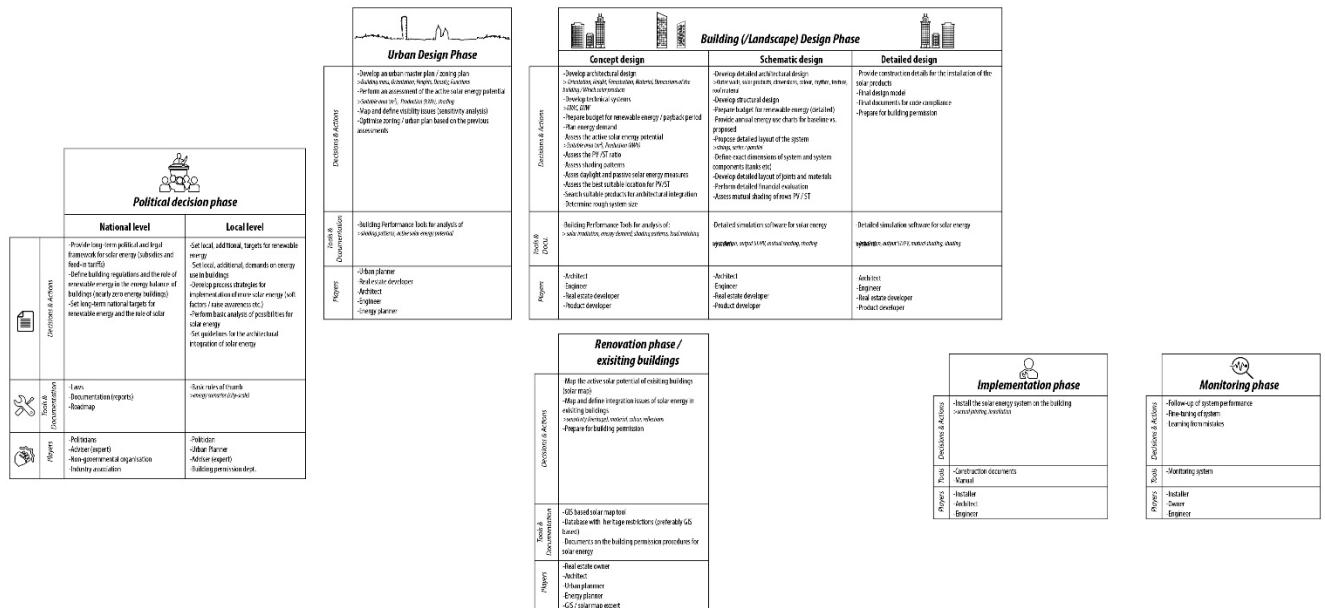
Political decision phase

| | | National level | Local level |
|---|---|---|---|
| | Decisions & Actions | -Provide long-term political and legal framework for solar energy (subsidies and feed-in tariffs) -Define building regulations and the role of renewable energy in the energy balance of buildings (nearly zero energy buildings) -Set long-term national targets for renewable energy and the role of solar | -Set local, additional, targets for renewable energy -Set local, additional, demands on energy use in buildings -Develop process strategies for implementation of more solar energy (soft factors / raise awareness etc.) -Perform basic analysis of possibilities for solar energy -Set guidelines for the architectural integration of solar energy |
| | Tools & Documentation | -Laws -Documentation (reports) -Roadmap | -Basic rules of thumb >energy/m²/yr |
| | Players | -Politicians -Adviser (expert) -Non-governmental organisation -Industry association | -Politician -Urban Planner -Adviser (expert) -Building permission dept. |

Urban Design Phase

| | |
|---|---|
| Decisions & Actions | -Develop an urban master plan / zoning plan >Building mass, Orientation, Heights, Density, Functions -Perform an assessment of the active solar energy potential >Suitable area (m²), Production (kWh), shading -Map and define visibility issues (sensitivity analysis) -Optimize zoning / urban plan based on the previous assessments |
| Tools & Documentation | -Building Performance tools for analysis of >shading patterns, active solar energy potential |
| Players | -Urban planner -Real estate developer -Architect -Engineer -Energy planner |

Building (/Landscape) Design Phase

| | Concept design | Schematic design | Detailed design |
|---|---|---|---|
| Decisions & Actions | -Develop architectural design >Orientation, Height, Fenestration, Material, Dimensions of the building / Which solar products -Develop technical systems >EMC, BIMT -Prepare budget for renewable energy / payback period -Plan energy demand -Assess the active solar energy potential >Suitable area (m²), Production (kWh) -Assess the PV / ST ratio -Assess shading patterns -Assess daylight and passive solar energy measures -Assess the best suitable location for PV/ST -Search suitable products for architectural integration -Determine rough system size | -Develop detailed architectural design >Materials, solar products, dimensions, colour, rhythm, texture, roof material -Develop structural design -Prepare budget for renewable energy (detailed) -Provide annual energy use charts for baseline vs. proposed -Propose detailed layout of the system >strings, solar, inverter -Define exact dimensions of system and system components (tanks etc) -Develop detailed layout of joints and materials -Perform detailed financial evaluation -Assess mutual shading of rows PV / ST | -Provide construction details for the installation of the solar products -Final design model -Final documents for code compliance -Prepare for building permission |
| Tools & Docu. | -Building Performance Tools for analysis of: > solar irradiation, energy demand, shading patterns, load analysis | -Detailed simulation software for solar energy >simulation, output kWh, annual heating, shading | -Detailed simulation software for solar energy >simulation, output kWh, mutual shading, shading |
| Players | -Architect -Engineer -Real estate developer -Product developer | -Architect -Engineer -Real estate developer -Product developer | -Architect -Engineer -Real estate developer -Product developer |

Renovation phase / exisiting buildings

| | |
|---|---|
| Decisions & Actions | -Map the active solar potential of existing buildings (solar map) -Map and define integration issues of solar energy in existing buildings >sensitivity (heritage), material, colour, reflexions -Prepare for building permission |
| Tools & Documentation | -GIS based solar map tool -Database with heritage restrictions (preferably GIS based) -Documents on the building permission procedures for solar energy |
| Players | -Real estate owner -Architect -Urban planner -Energy planner -GIS / solarmap expert |

Implementation phase

| | |
|---|---|
| Decisions & Actions | -Install the solar energy system on the building >actual placing, installation |
| Tools | -Construction documents -Manual |
| Players | -Installer -Architect -Engineer |

Monitoring phase

| | |
|---|---|
| Decisions & Actions | -Follow-up of system performance -Fine-tuning of system -Learning from mistakes |
| Tools | -Monitoring system |
| Players | -Installer -Owner -Engineer |